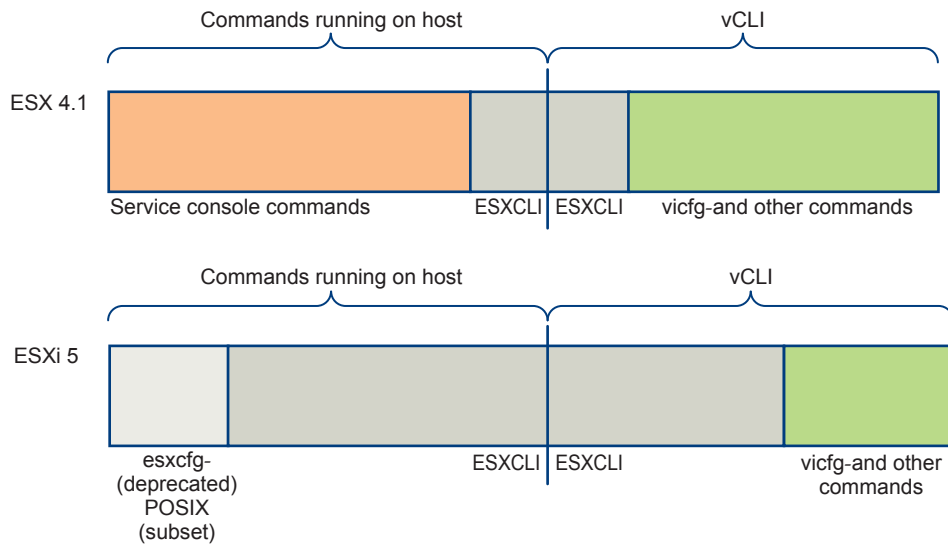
Commands running on host

vCLI

ESX 4.1

Service console commands

ESXCLI

ESXCLI

vicfg-and other commands

Commands running on host

vCLI

ESXi 5

esxcfg-
(deprecated)
POSIX
(subset)

ESXCLI

ESXCLI

vicfg-and other commands